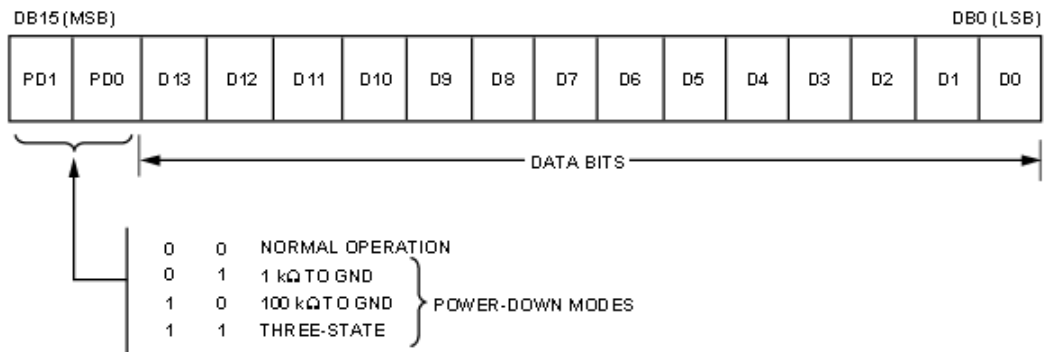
DB15 (MSB) DB0 (LSB)

| PD1 | PD0 | D13 | D12 | D11 | D10 | D9 | D8 | D7 | D6 | D5 | D4 | D3 | D2 | D1 | D0 |
|---|---|---|---|---|---|---|---|---|---|---|---|---|---|---|---|

DATA BITS

0 0 NORMAL OPERATION
0 1 1 kΩ TO GND
1 0 100 kΩ TO GND
1 1 THREE-STATE

POWER-DOWN MODES